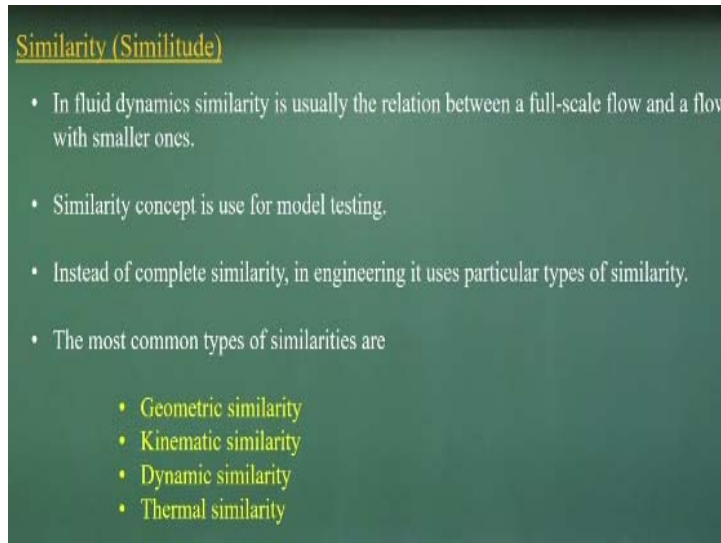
Similarity (Similitude)

• In fluid dynamics similarity is usually the relation between a full-scale flow and a flov with smaller ones.

• Similarity concept is use for model testing.

• Instead of complete similarity, in engineering it uses particular types of similarity.

• The most common types of similarities are

• Geometric similarity
• Kinematic similarity
• Dynamic similarity
• Thermal similarity